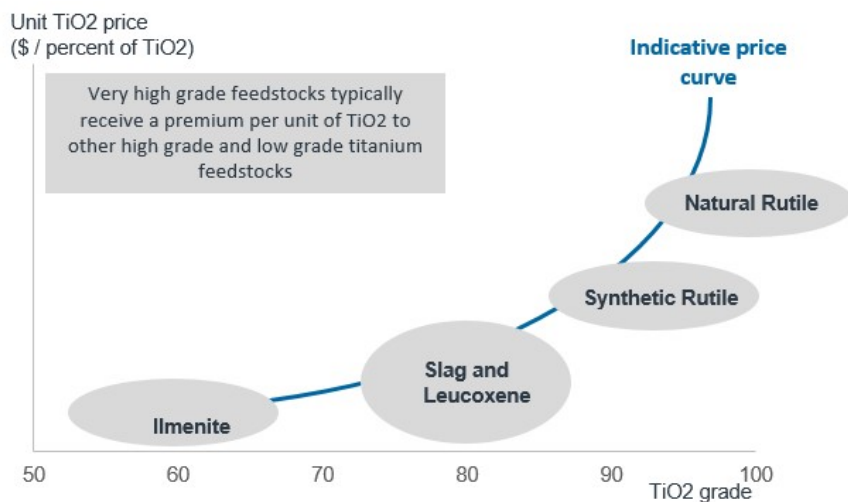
Unit TiO2 price
($ / percent of TiO2)

Indicative price curve

Very high grade feedstocks typically receive a premium per unit of TiO2 to other high grade and low grade titanium feedstocks

Natural Rutile

Synthetic Rutile

Slag and Leucoxene

Ilmenite

50
60
70
80
90
100
TiO2 grade